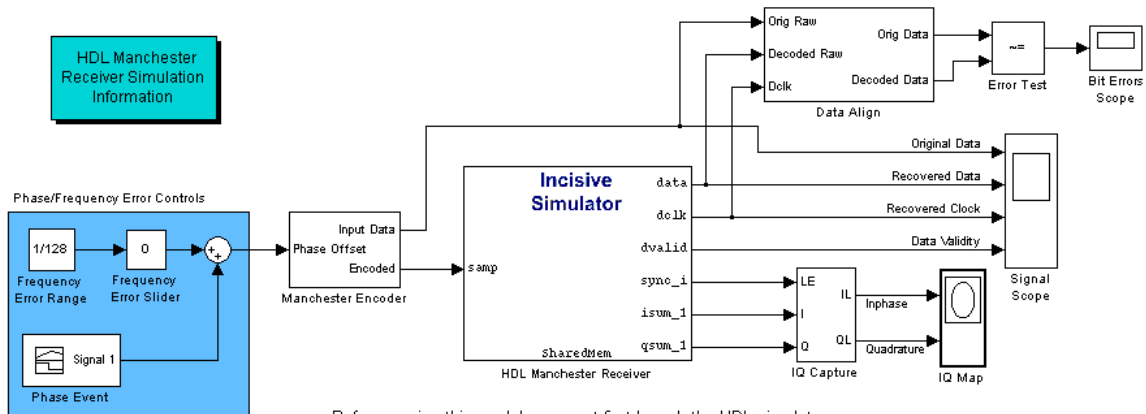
HDL Manchester Receiver Simulation Information

Orig Raw
Decoded Raw
Dclk
Orig Data
Decoded Data
Data Align

~=
Error Test

Bit Errors Scope

Original Data
Recovered Data
Recovered Clock
Data Validity

Signal Scope

Phase/Frequency Error Controls

1/128
Frequency Error Range

0
Frequency Error Slider

Signal 1
Phase Event

Input Data
Phase Offset
Encoded
Manchester Encoder

Incisive Simulator
samp
data
dclk
dvalid
sync_i
isum_1
qsum_1
SharedMem
HDL Manchester Receiver

LE
I
Q
IL
QL
IQ Capture

Inphase
Quadrature

IQ Map

Before running this model, you must first launch the HDL simulator.